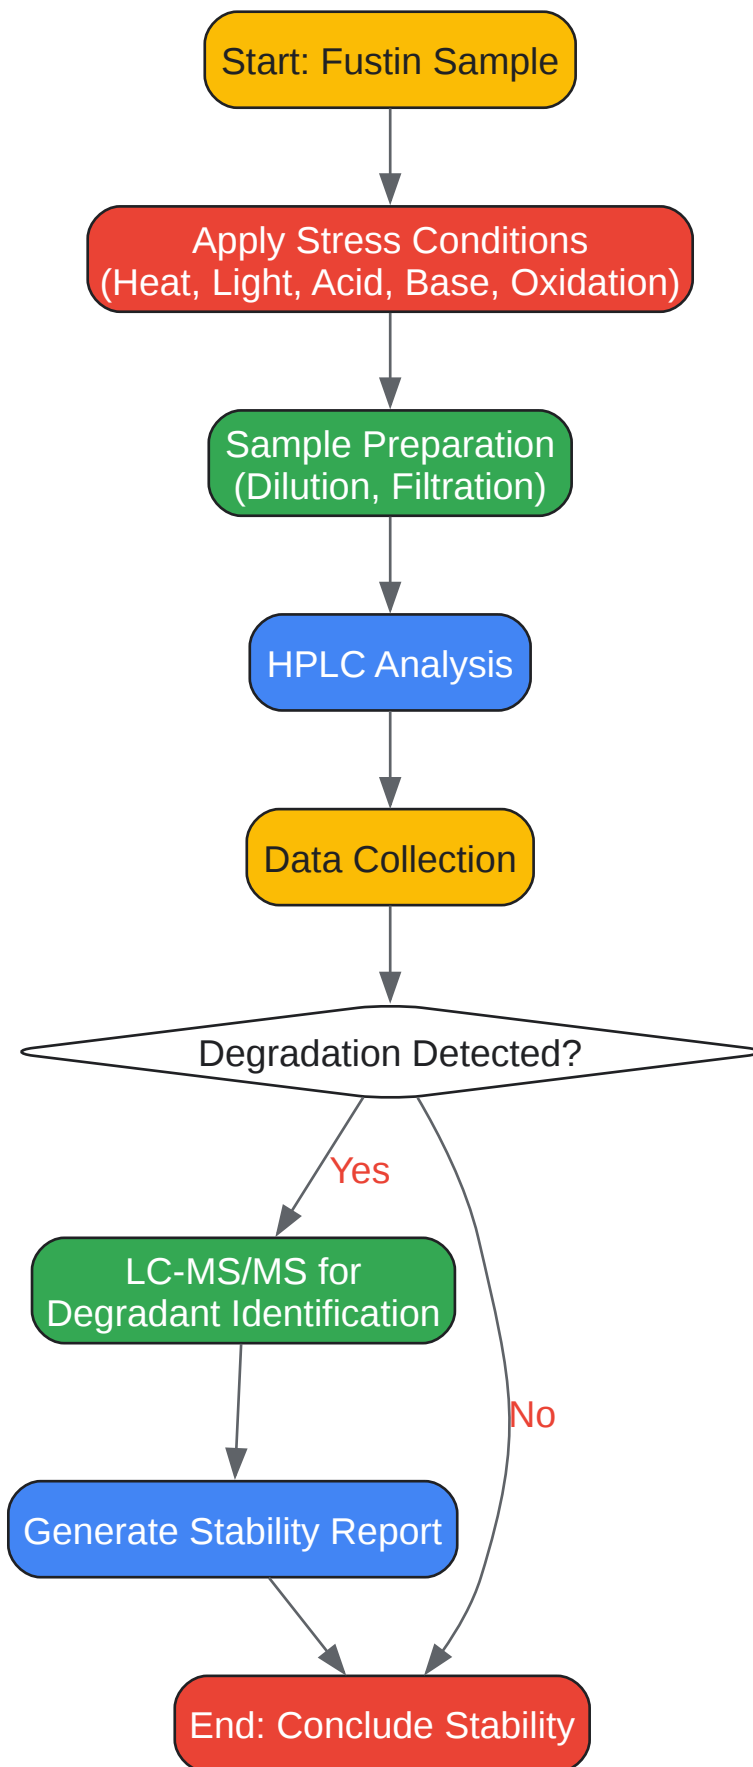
Start: Fustin Sample

Apply Stress Conditions
(Heat, Light, Acid, Base, Oxidation)

Sample Preparation
(Dilution, Filtration)

HPLC Analysis

Data Collection

Degradation Detected?

Yes

LC-MS/MS for
Degradant Identification

No

Generate Stability Report

End: Conclude Stability